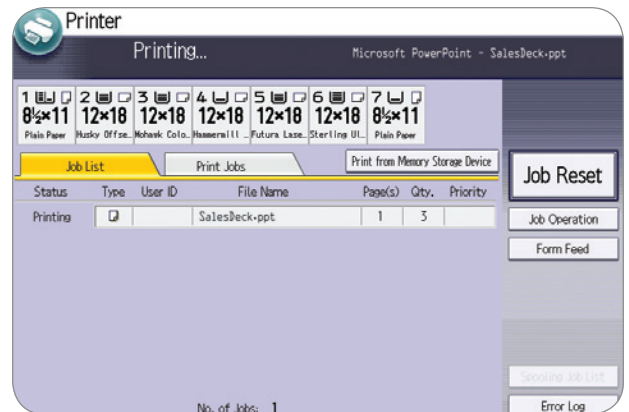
Printer

Printing...

Microsoft PowerPoint - SalesDeck.ppt

1 $8\frac{1}{2}\times11$ Plain Paper
2 $12\times18$ Husky Offse..
3 $12\times18$ Mohawk Colo..
4 $12\times18$ Hammermill ..
5 $12\times18$ Futura Lase..
6 $12\times18$ Sterling Ul..
7 $8\frac{1}{2}\times11$ Plain Paper

Job List
Print Jobs
Print from Memory Storage Device

Job Reset

| Status | Type | User ID | File Name | Page(s) | Qty. | Priority |
|---|---|---|---|---|---|---|
| Printing | | | SalesDeck.ppt | 1 | 3 | |

Job Operation
Form Feed

Spooling Job List

No. of Jobs: 1

Error Log